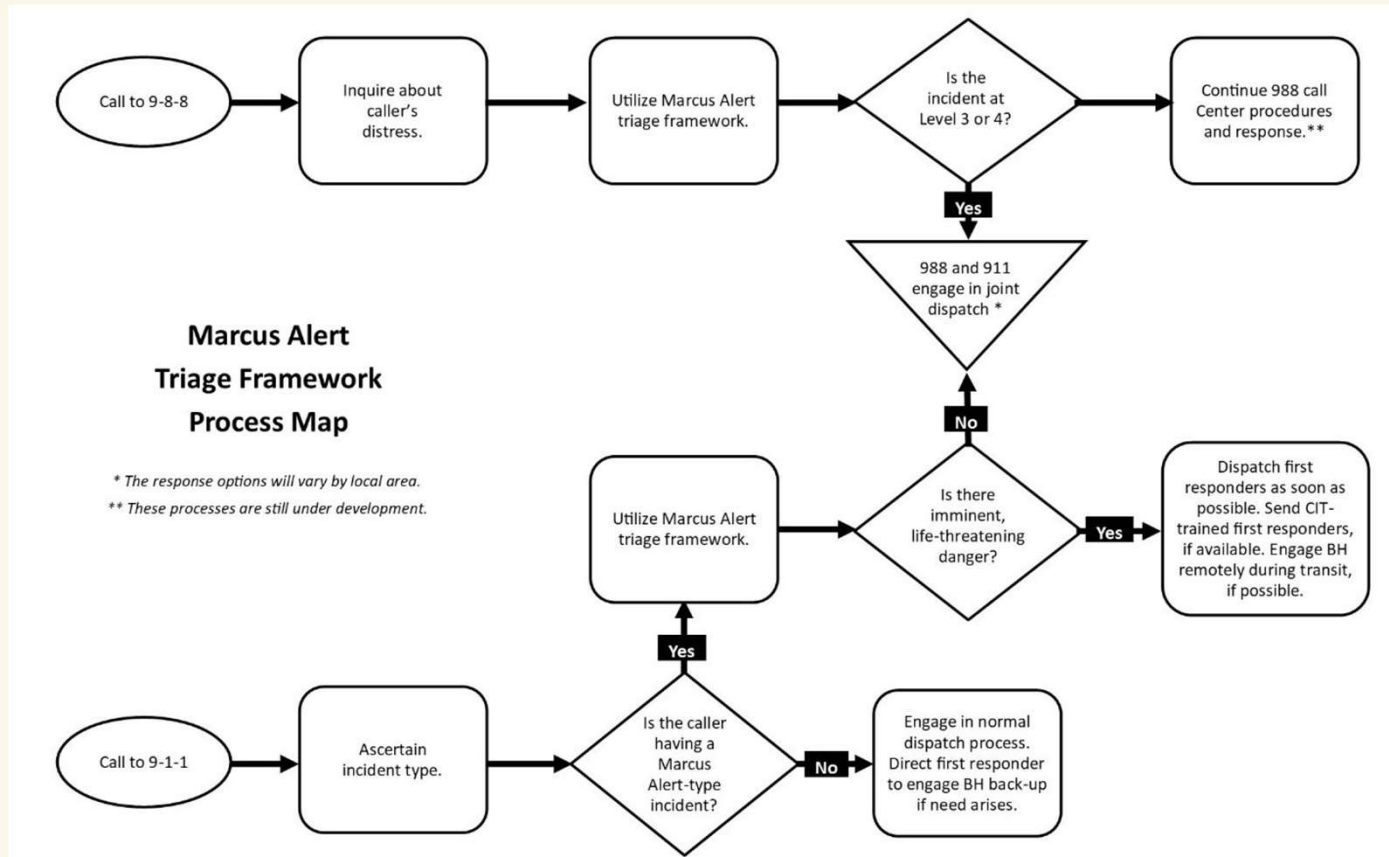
Call to 9-8-8

Inquire about caller's distress.

Utilize Marcus Alert triage framework.

Is the incident at Level 3 or 4?

Continue 988 call Center procedures and response.**

Yes

988 and 911 engage in joint dispatch *

Marcus Alert
Triage Framework
Process Map

* The response options will vary by local area.

** These processes are still under development.

No

Utilize Marcus Alert triage framework.

Is there imminent, life-threatening danger?

Yes

Dispatch first responders as soon as possible. Send CIT-trained first responders, if available. Engage BH remotely during transit, if possible.

Yes

Call to 9-1-1

Ascertain incident type.

Is the caller having a Marcus Alert-type incident?

No

Engage in normal dispatch process. Direct first responder to engage BH back-up if need arises.